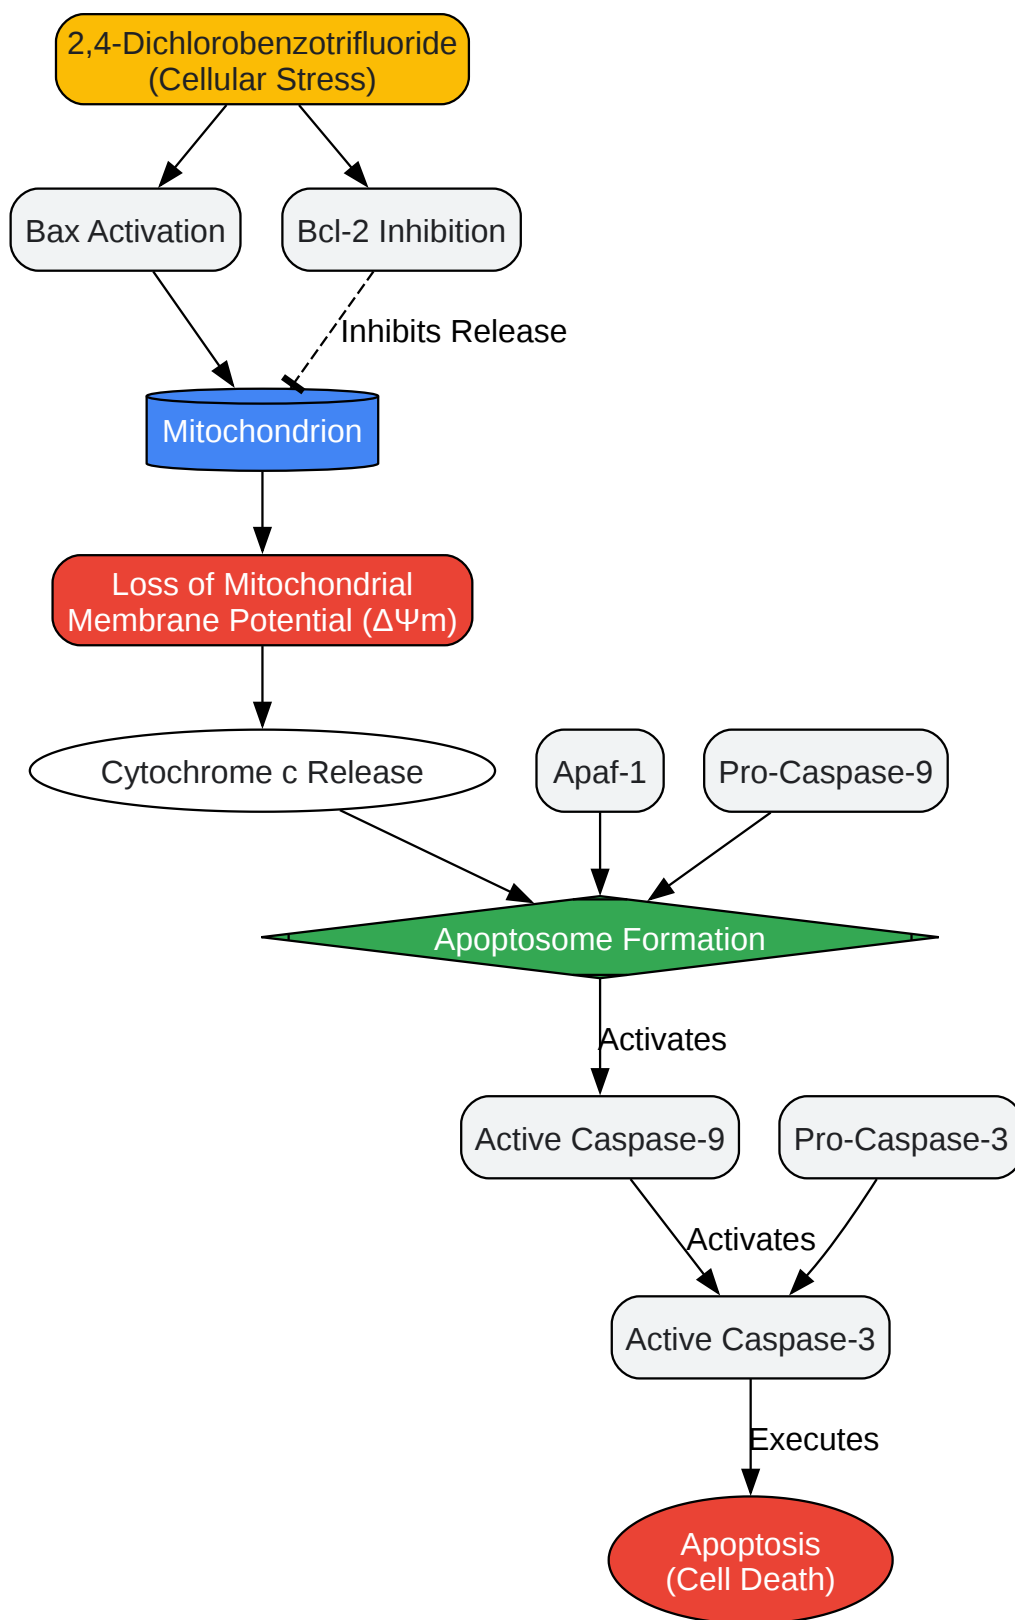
2,4-Dichlorobenzotrifluoride
(Cellular Stress)

Bax Activation

Bcl-2 Inhibition

Inhibits Release

Mitochondrion

Loss of Mitochondrial
Membrane Potential (ΔΨm)

Cytochrome c Release

Apaf-1

Pro-Caspase-9

Apoptosome Formation

Activates

Active Caspase-9

Pro-Caspase-3

Activates

Active Caspase-3

Executes

Apoptosis
(Cell Death)